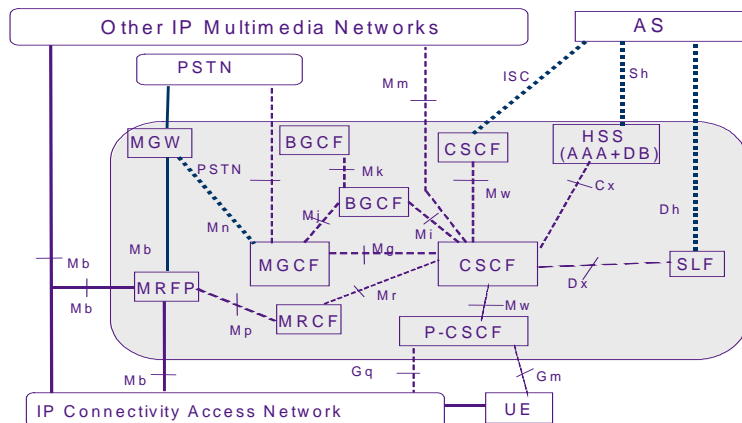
Other IP Multimedia Networks

AS

PSTN

ISC

Sh

Mm

MGW

BGCF

CSCF

HSS
(AAA+DB)

PSTN

Mk

Mw

Cx

BGCF

Mj

Dh

Mn

Mi

Mb

MGCF

Mg

CSCF

SLF

Mb

Dx

MRFP

Mr

Mb

Mw

Mp

MRCF

P-CSCF

Mb

Gq

Gm

IP Connectivity Access Network

UE